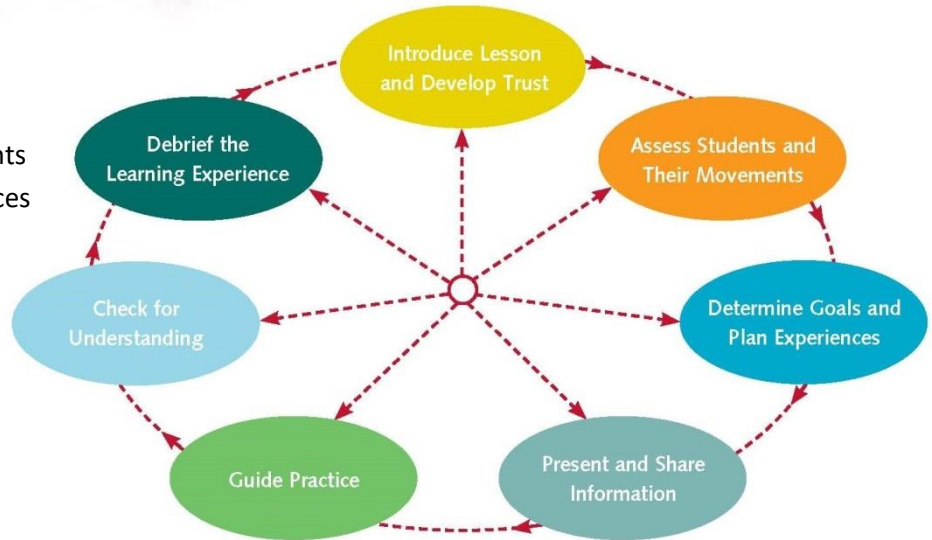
nts
ces

Introduce Lesson and Develop Trust

Assess Students and Their Movements

Determine Goals and Plan Experiences

Present and Share Information

Guide Practice

Check for Understanding

Debrief the Learning Experience